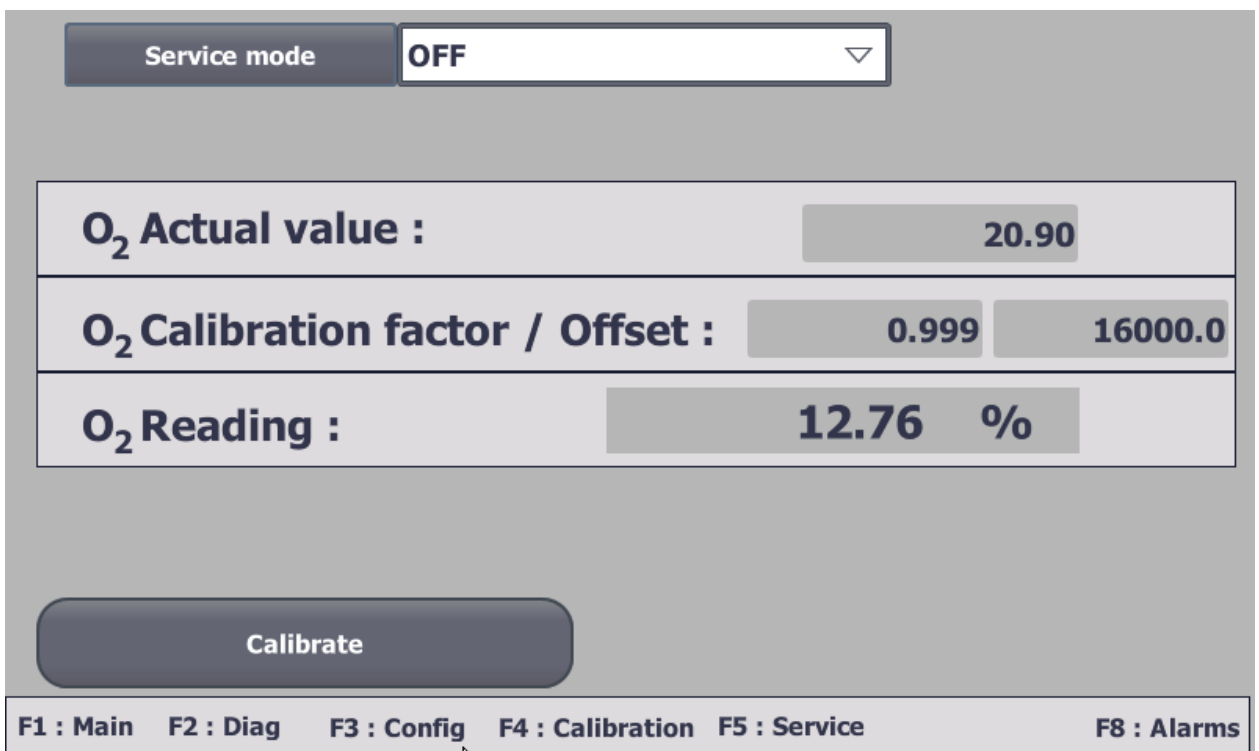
Service mode OFF

$O_2$ Actual value : 20.90

$O_2$ Calibration factor / Offset : 0.999 16000.0

$O_2$ Reading : 12.76 %

Calibrate

F1 : Main F2 : Diag F3 : Config F4 : Calibration F5 : Service F8 : Alarms